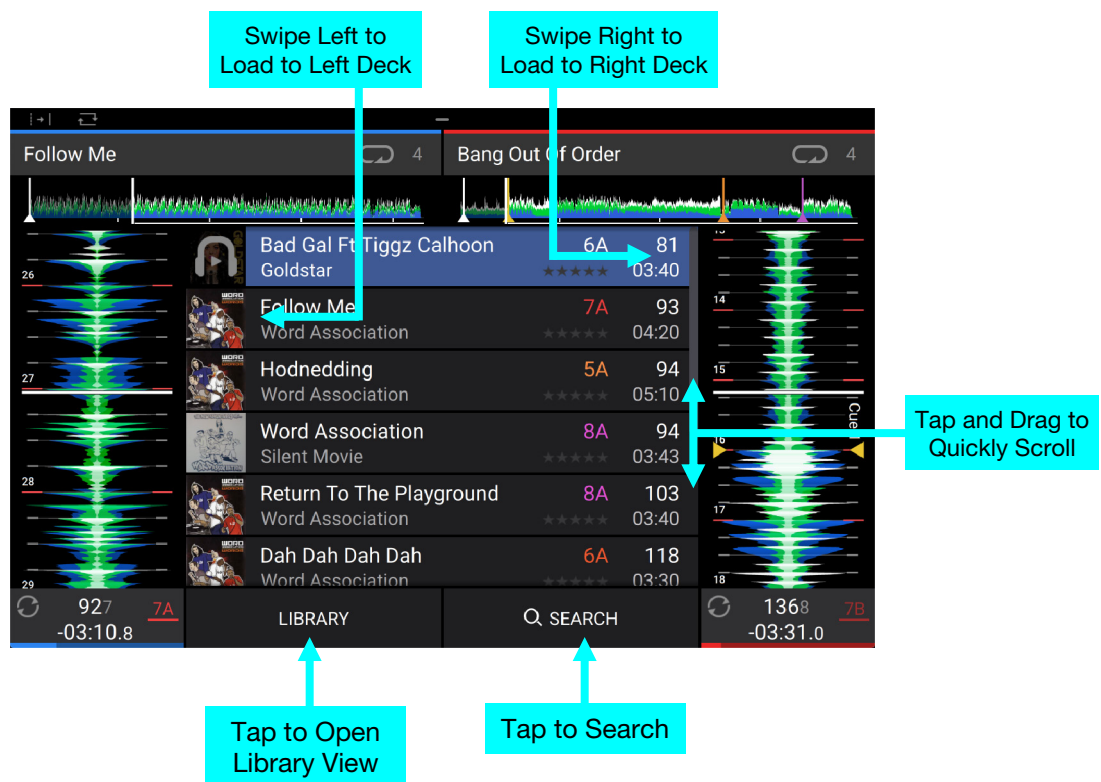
Swipe Left to Load to Left Deck

Swipe Right to Load to Right Deck

Follow Me 4

Bang Out Of Order 4

26

27

28

29

Bad Gal Ft Tiggz Calhoon 6A 81
Goldstar 03:40

Follow Me 7A 93
Word Association 04:20

Hodnedding 5A 94
Word Association 05:10

Word Association 8A 94
Silent Movie 03:43

Return To The Playground 8A 103
Word Association 03:40

Dah Dah Dah Dah 6A 118
Word Association 03:30

14

15

Cue

17

18

Tap and Drag to Quickly Scroll

927 7A
-03:10.8

LIBRARY

SEARCH

1368 7B
-03:31.0

Tap to Open Library View

Tap to Search